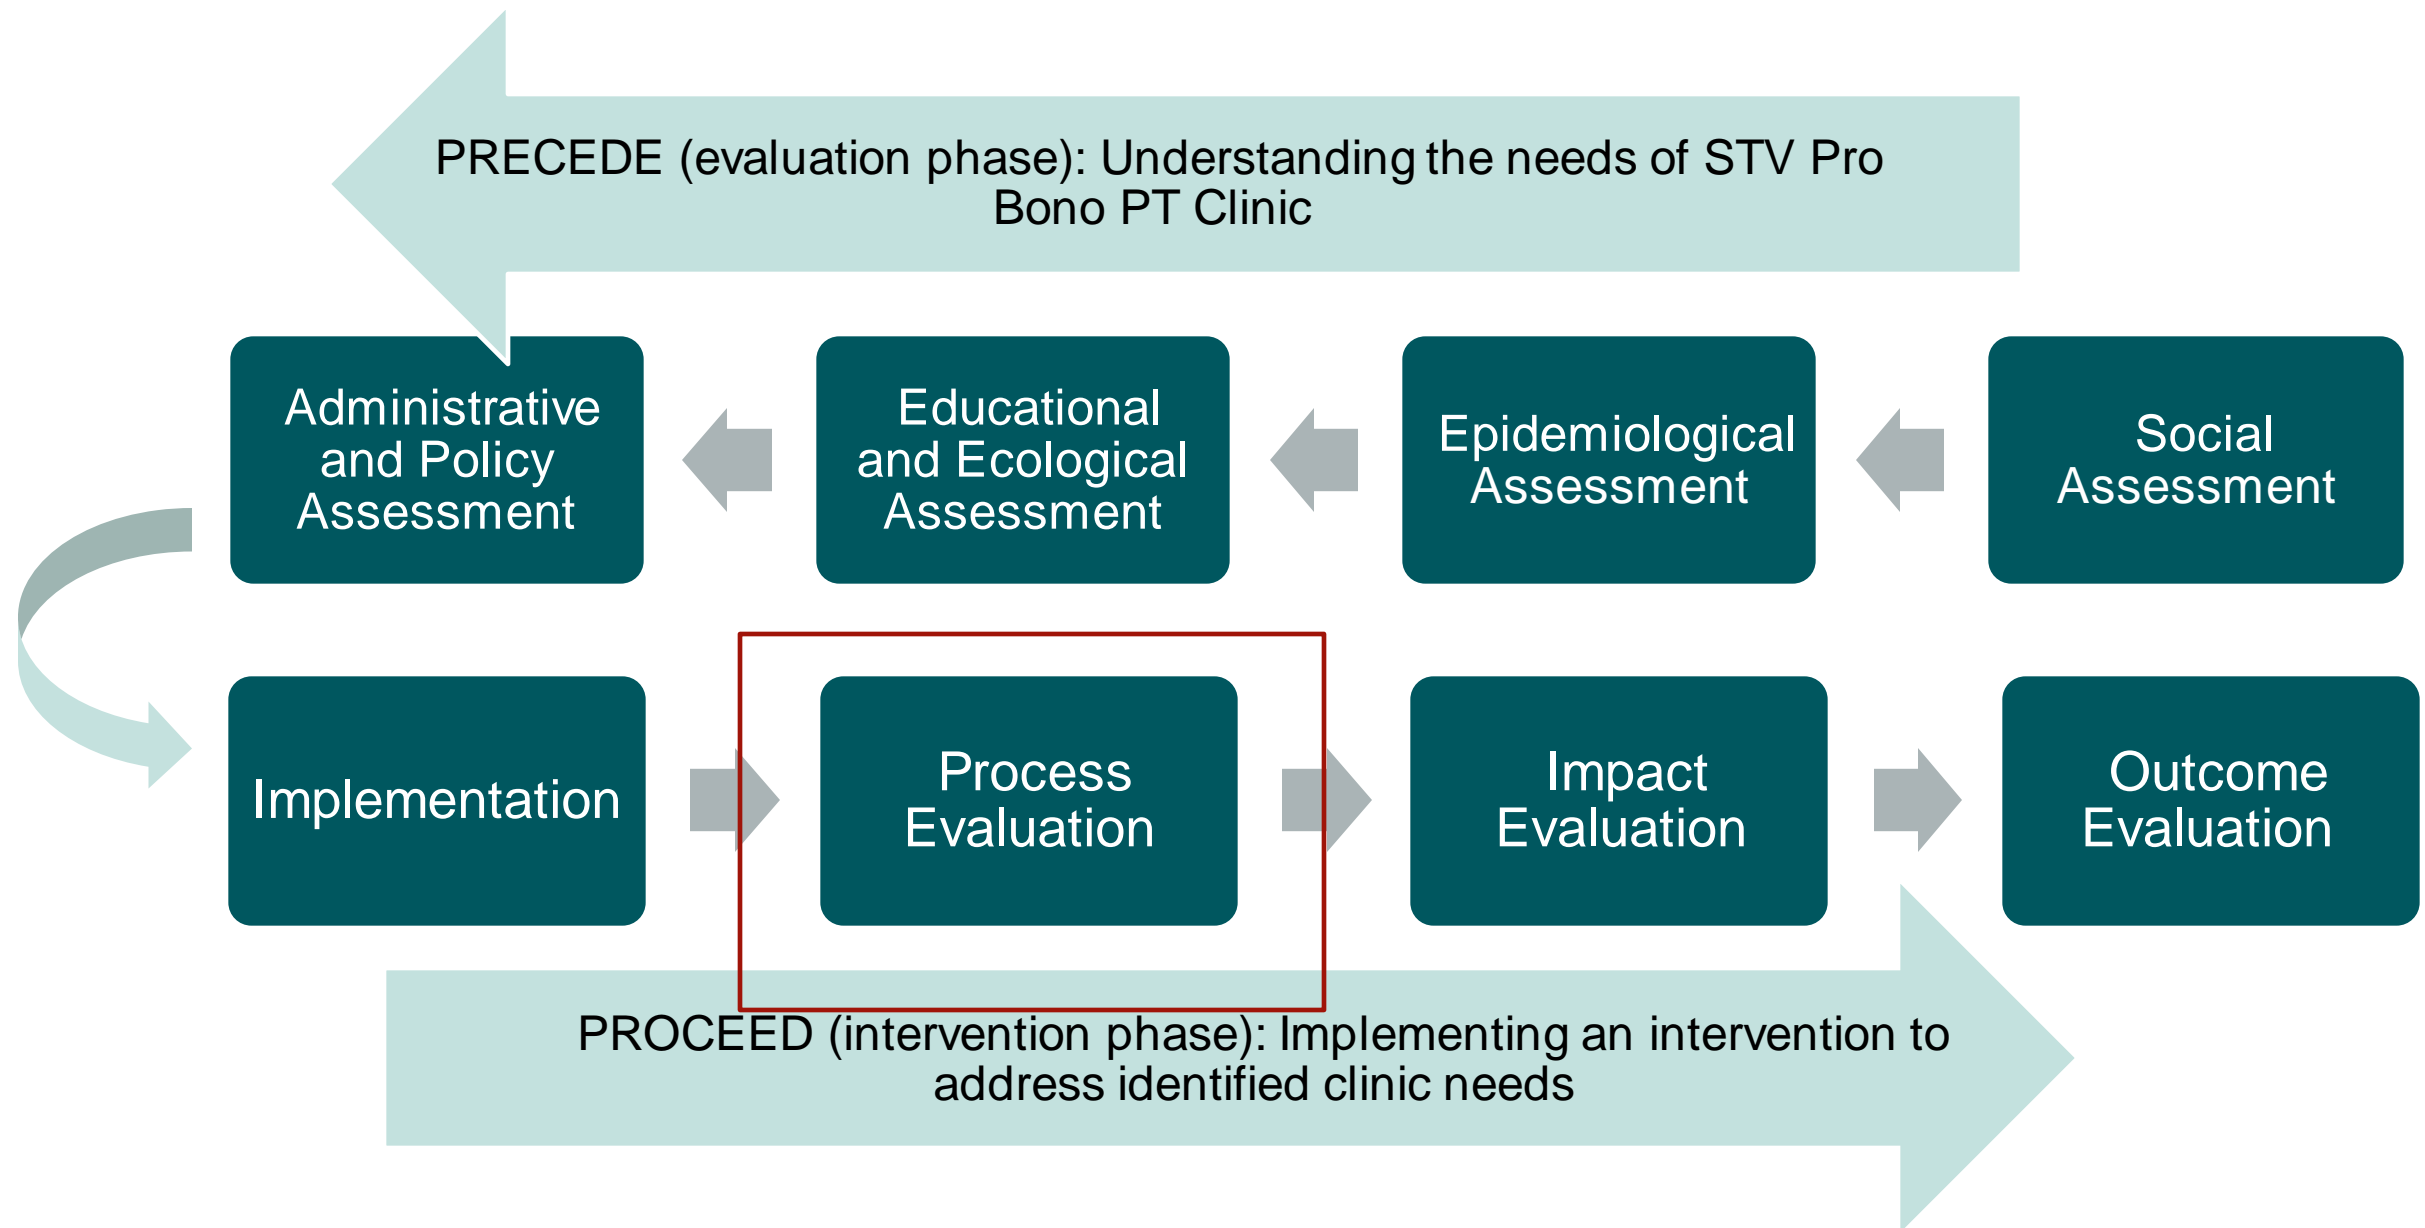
PRECEDE (evaluation phase): Understanding the needs of STV Pro Bono PT Clinic

Administrative and Policy Assessment

Educational and Ecological Assessment

Epidemiological Assessment

Social Assessment

Implementation

Process Evaluation

Impact Evaluation

Outcome Evaluation

PROCEED (intervention phase): Implementing an intervention to address identified clinic needs